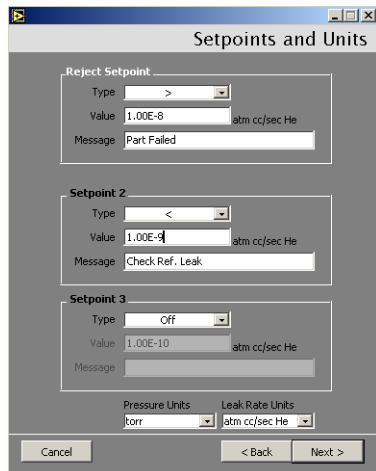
Setpoints and Units

Reject Setpoint
Type >
Value 1.00E-8 atm cc/sec He
Message Part Failed

Setpoint 2
Type <
Value 1.00E-9 atm cc/sec He
Message Check Ref. Leak

Setpoint 3
Type Off
Value 1.00E-10 atm cc/sec He
Message

Pressure Units
torr
Leak Rate Units
atm cc/sec He

Cancel
< Back
Next >